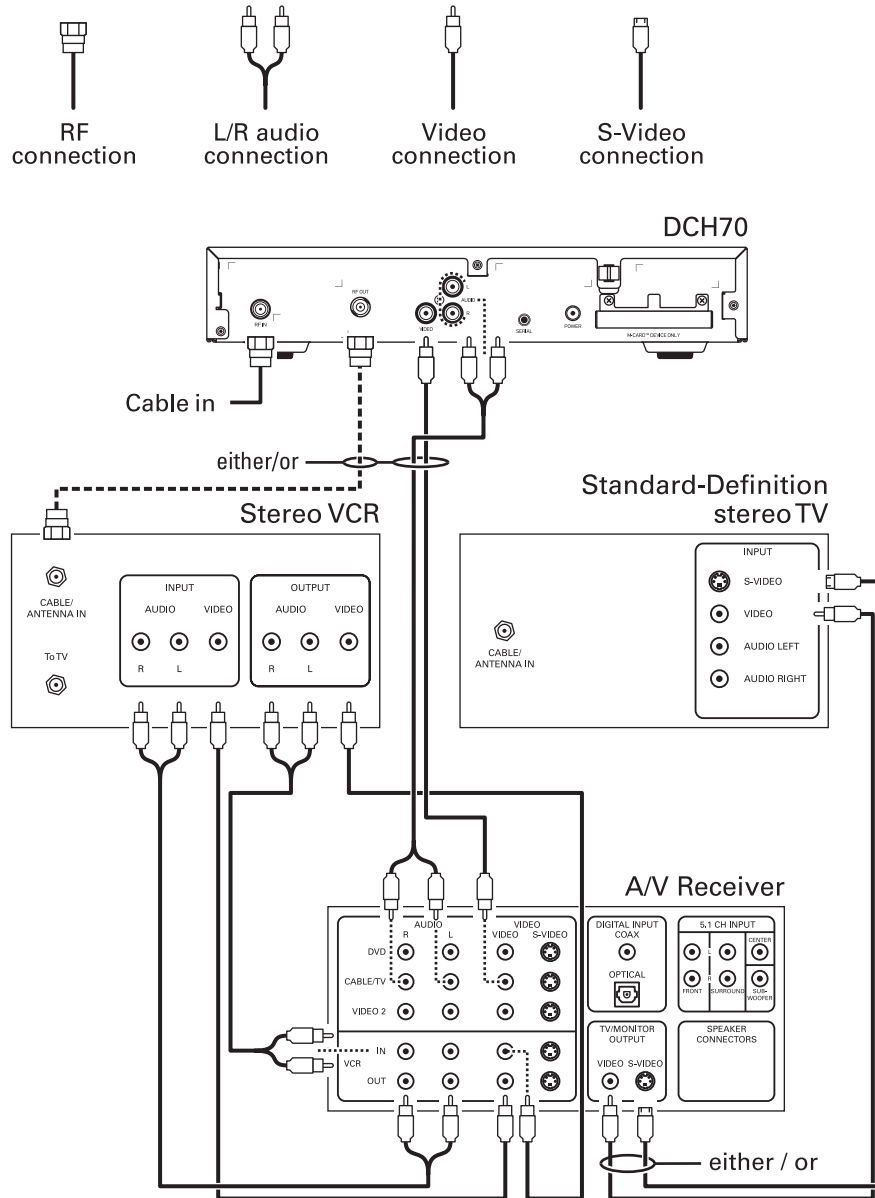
RF connection

L/R audio connection

Video connection

S-Video connection

DCH70

RF IN

RF OUT

VIDEO

AUDIO

L

R

SERIAL

POWER

M-CARD™ DEVICE ONLY

Cable in

either/or

Standard-Definition stereo TV

INPUT

S-VIDEO

VIDEO

AUDIO LEFT

AUDIO RIGHT

CABLE/ ANTENNA IN

Stereo VCR

CABLE/ ANTENNA IN

To TV

INPUT

AUDIO

VIDEO

R

L

OUTPUT

AUDIO

VIDEO

R

L

A/V Receiver

AUDIO

R

L

VIDEO

VIDEO

S-VIDEO

DVD

CABLE/TV

VIDEO 2

IN

VCR

OUT

DIGITAL INPUT COAX

OPTICAL

5.1 CH INPUT

L

R

CENTER

FRONT

SURROUND

SUB-WOOFER

TV/MONITOR OUTPUT

VIDEO

S-VIDEO

SPEAKER CONNECTORS

either / or